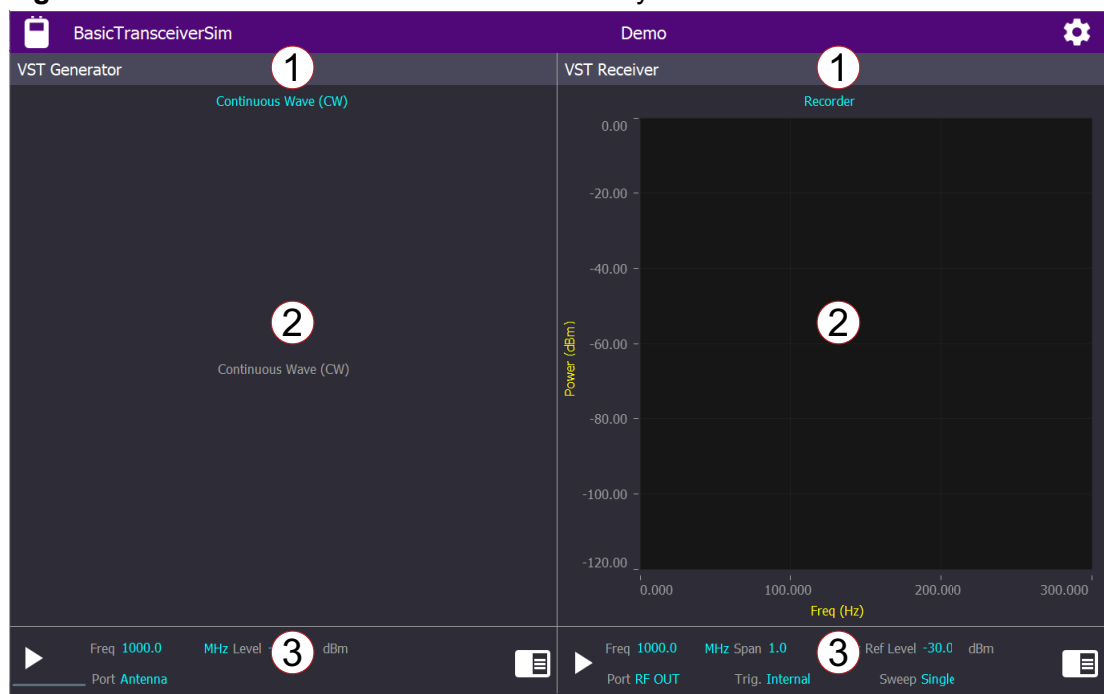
BasicTransceiverSim

Demo

VST Generator

1

Continuous Wave (CW)

2

Continuous Wave (CW)

Freq 1000.0 MHz Level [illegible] 3 dBm

Port Antenna

VST Receiver

1

Recorder

0.00

-20.00

-40.00

-60.00

-80.00

-100.00

-120.00

Power (dBm)

2

0.000 100.000 200.000 300.000

Freq (Hz)

Freq 1000.0 MHz Span 1.0 3 Ref Level -30.0 dBm

Port RF OUT Trig. Internal Sweep Single